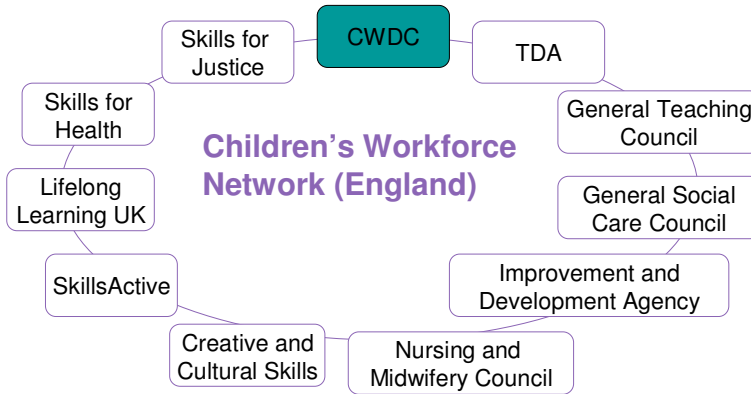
CWDC

TDA

General Teaching Council

General Social Care Council

Improvement and Development Agency

Nursing and Midwifery Council

Creative and Cultural Skills

SkillsActive

Lifelong Learning UK

Skills for Health

Skills for Justice

Children's Workforce Network (England)